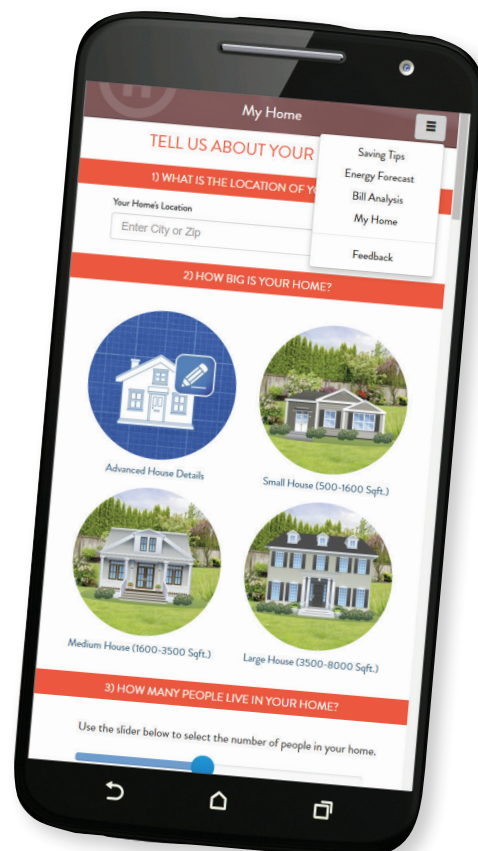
My Home

TELL US ABOUT YOUR

1) WHAT IS THE LOCATION OF YO

Your Home's Location

Enter City or Zip

Saving Tips
Energy Forecast
Bill Analysis
My Home

Feedback

2) HOW BIG IS YOUR HOME?

Advanced House Details

Small House (500-1600 Sqft.)

Medium House (1600-3500 Sqft.)

Large House (3500-8000 Sqft.)

3) HOW MANY PEOPLE LIVE IN YOUR HOME?

Use the slider below to select the number of people in your home.